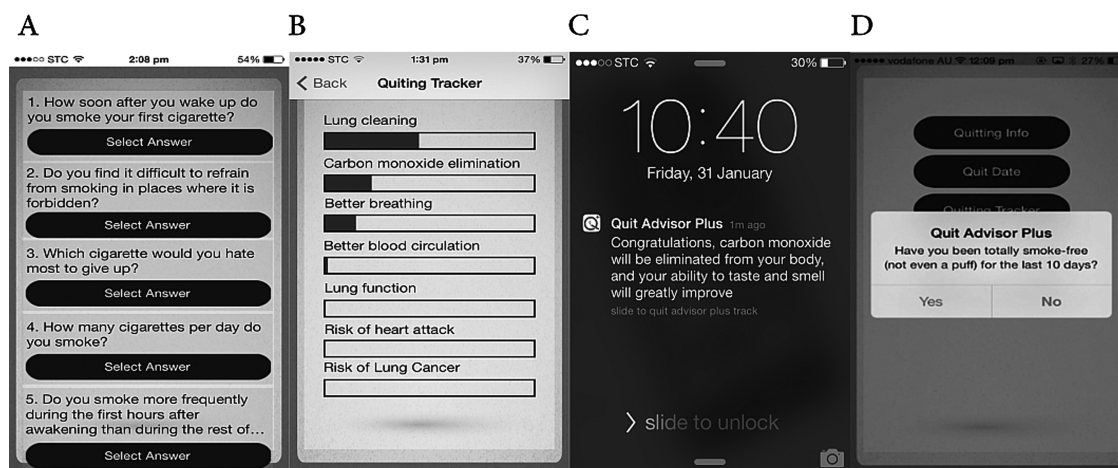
A

●●●○○ STC 2:08 pm 54%

1. How soon after you wake up do you smoke your first cigarette?

Select Answer

2. Do you find it difficult to refrain from smoking in places where it is forbidden?

Select Answer

3. Which cigarette would you hate most to give up?

Select Answer

4. How many cigarettes per day do you smoke?

Select Answer

5. Do you smoke more frequently during the first hours after awakening than during the rest of...

Select Answer

B

●●●●● STC 1:31 pm 37%

< Back Quiting Tracker

Lung cleaning

Carbon monoxide elimination

Better breathing

Better blood circulation

Lung function

Risk of heart attack

Risk of Lung Cancer

C

●●●○○ STC 30%

10:40

Friday, 31 January

Quit Advisor Plus 1m ago

Congratulations, carbon monoxide will be eliminated from your body, and your ability to taste and smell will greatly improve

slide to quit advisor plus track

> slide to unlock

D

●●●●● vodafone AU 12:09 pm 27%

Quitting Info

Quit Date

Quitting Tracker

Quit Advisor Plus

Have you been totally smoke-free (not even a puff) for the last 10 days?

Yes No